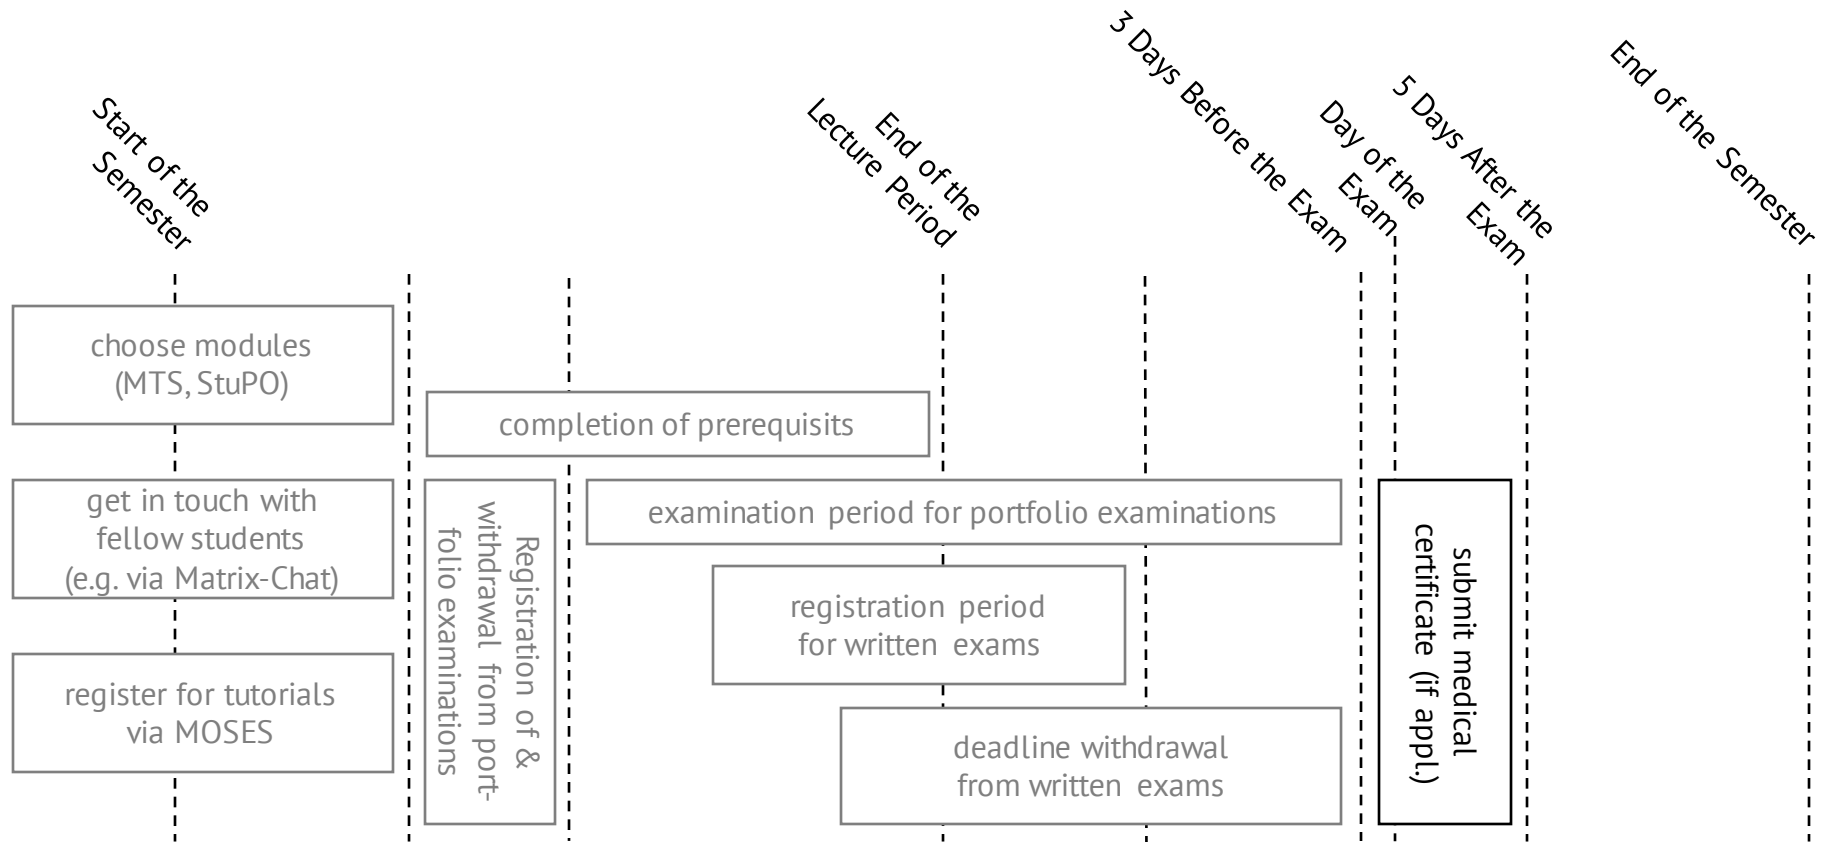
Start of the Semester

End of the Lecture Period

3 Days Before the Exam

Day of the Exam

5 Days After the Exam

End of the Semester

choose modules (MTS, StuPO)

completion of prerequisits

get in touch with fellow students (e.g. via Matrix-Chat)

Registration of & withdrawal from portfolio examinations

examination period for portfolio examinations

submit medical certificate (if appl.)

registration period for written exams

register for tutorials via MOSES

deadline withdrawal from written exams